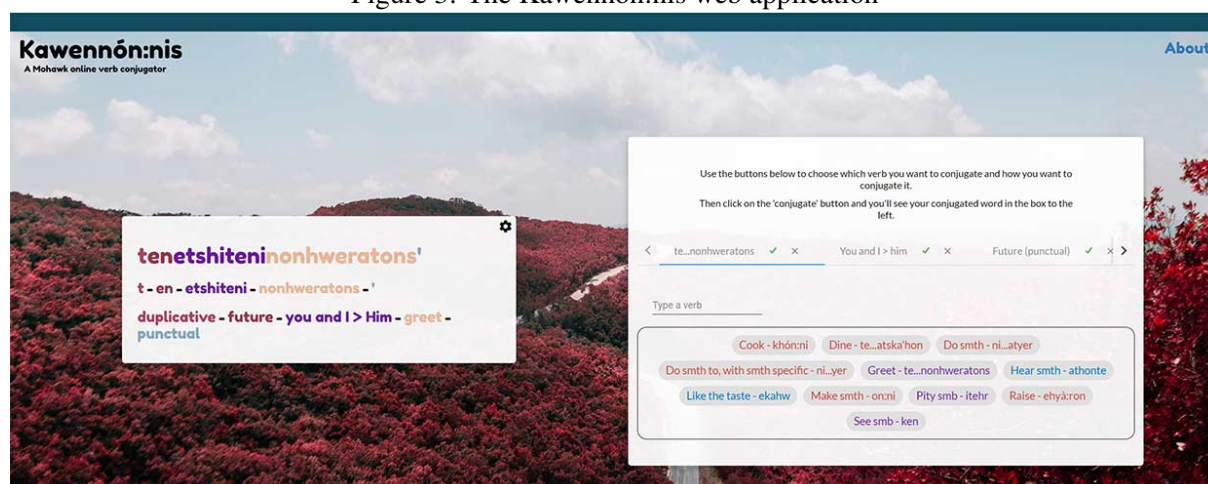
Figure 5: The Kawennón:nis web application

Kawennón:nis
A Mohawk online verb conjugator

About

tenetshiteninonhweratons'

t - en - etshiteni - nonhweratons - '

duplicative - future - you and I > Him - greet - punctual

Use the buttons below to choose which verb you want to conjugate and how you want to conjugate it.

Then click on the 'conjugate' button and you'll see your conjugated word in the box to the left.

<  te...nonhweratons ✓ ×   You and I > him ✓ ×   Future (punctual) ✓ × >

Type a verb

Cook - khón:ni   Dine - te...atska'hon   Do smth - ni...atyer
Do smth to, with smth specific - ni...yer   Greet - te...nonhweratons   Hear smth - athonte
Like the taste - ekahw   Make smth - on:ni   Pity smb - itehr   Raise - ehyà:ron
See smb - ken